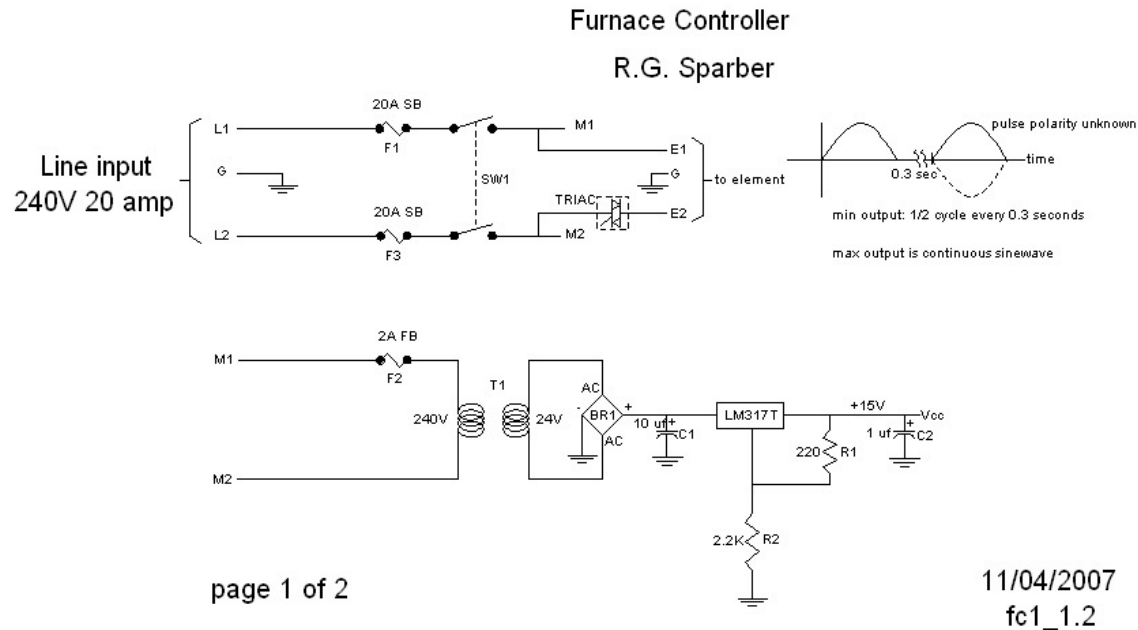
Furnace Controller

R.G. Sparber

Line input
240V 20 amp

L1
G
L2

20A SB
F1
20A SB
F3

SW1

M1
E1
G
TRIAC
E2
M2

to element

pulse polarity unknown
time
0.3 sec
min output: 1/2 cycle every 0.3 seconds
max output is continuous sinewave

M1
M2
2A FB
F2
T1
240V
24V
AC
BR1
AC
-
+
10 uf
+
C1
LM317T
+15V
Vcc
220
R1
1 uf
+
C2
2.2K
R2

page 1 of 2

11/04/2007
fc1_1.2